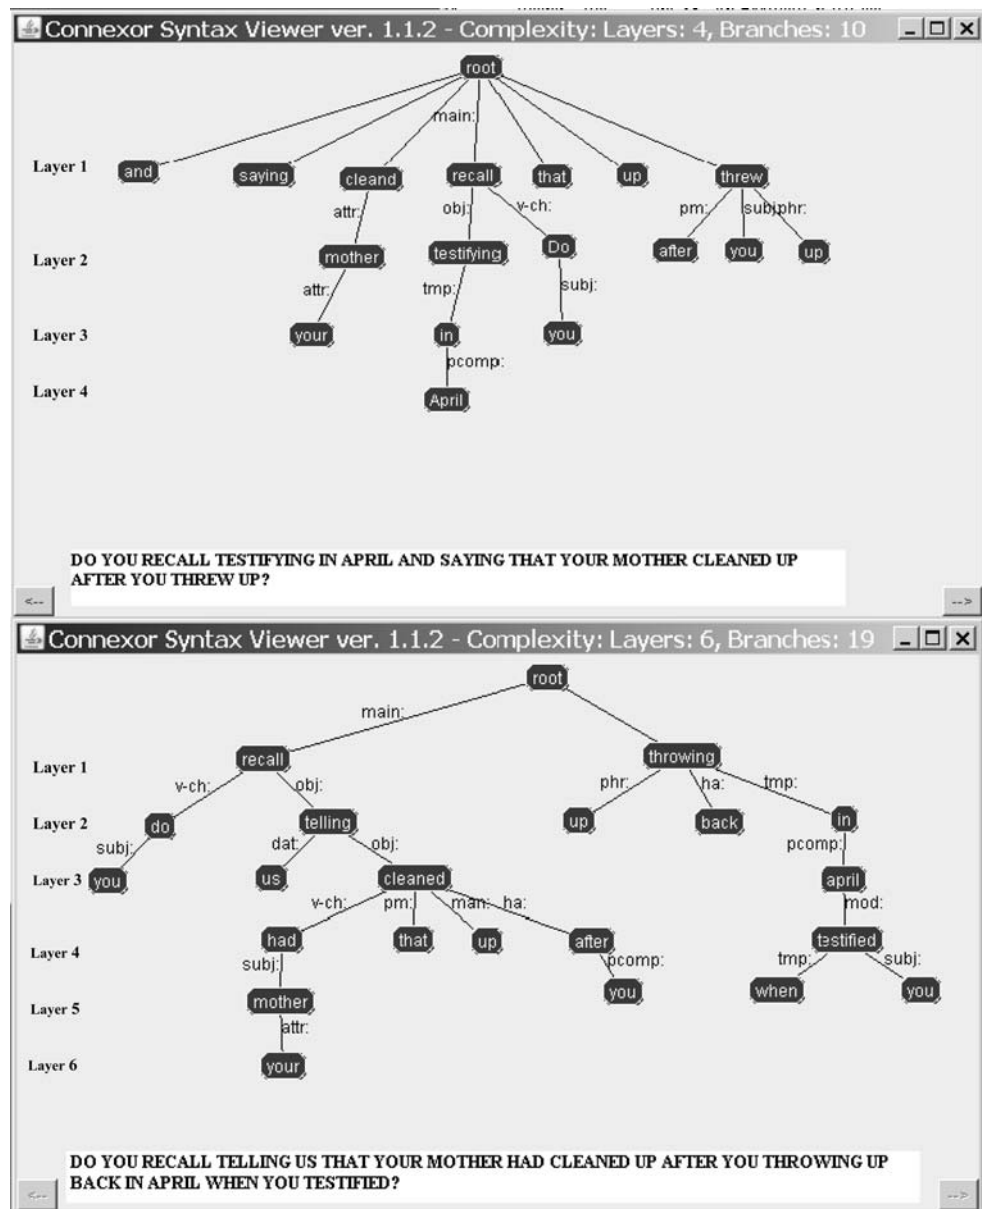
Connexor Syntax Viewer ver. 1.1.2 - Complexity: Layers: 4, Branches: 10

root
main:
Layer 1
and
saying
cleand
recall
that
up
threw
attr:
obj:
v-ch:
pm:
subj
phr:
Layer 2
mother
testifying
Do
after
you
up
attr:
tmp:
subj:
Layer 3
your
in
you
pcomp:
Layer 4
April

DO YOU RECALL TESTIFYING IN APRIL AND SAYING THAT YOUR MOTHER CLEANED UP AFTER YOU THREW UP?

<--
-->

Connexor Syntax Viewer ver. 1.1.2 - Complexity: Layers: 6, Branches: 19

root
main:
Layer 1
recall
throwing
v-ch:
obj:
phr:
ha:
tmp:
Layer 2
do
telling
up
back
in
subj:
dat:
obj:
pcomp:
Layer 3
you
us
cleaned
april
v-ch:
pm:
man:
ha:
mod:
Layer 4
had
that
up
after
testified
subj:
pcomp:
tmp:
subj:
Layer 5
mother
you
when
you
attr:
Layer 6
your

DO YOU RECALL TELLING US THAT YOUR MOTHER HAD CLEANED UP AFTER YOU THROWING UP BACK IN APRIL WHEN YOU TESTIFIED?

<--
-->